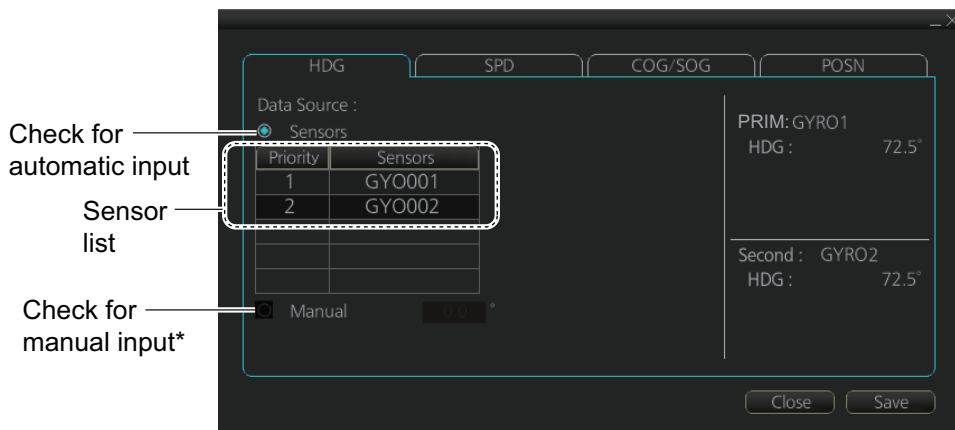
Check for automatic input

Sensor list

Check for manual input*

HDG | SPD | COG/SOG | POSN

Data Source :

Sensors

| Priority | Sensors |
|---|---|
| 1 | GYO001 |
| 2 | GYO002 |

Manual 0.0 °

PRIM: GYRO1
HDG : 72.5°

Second : GYRO2
HDG : 72.5°

Close Save